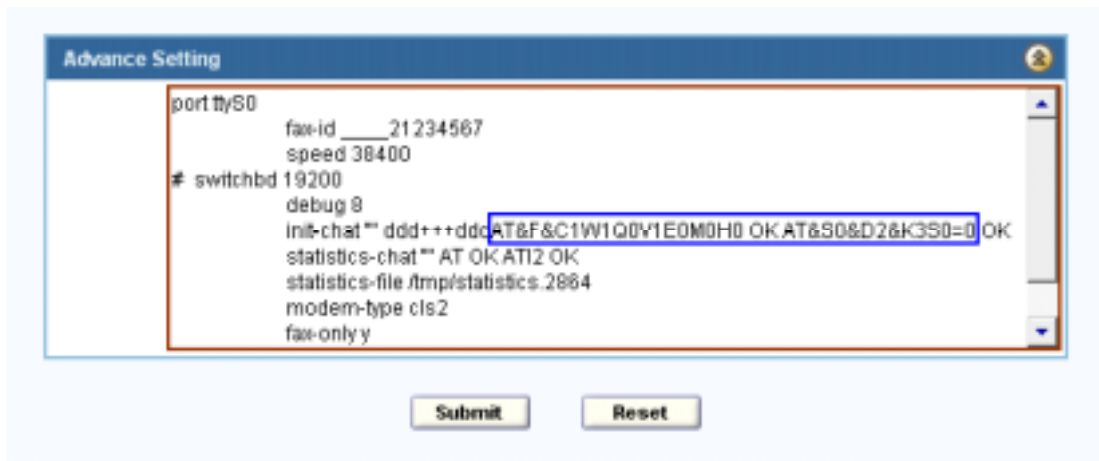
Advance Setting

port ttyS0
fax-id _____21234567
speed 38400
# switchbd 19200
debug 8
init-chat "" ddd+++dddAT&F&C1W1Q0V1E0M0H0 OK AT&S0&D2&K3S0=0 OK
statistics-chat "" AT OK ATI2 OK
statistics-file /tmp/statistics.2864
modem-type cls2
fax-only y

Submit Reset